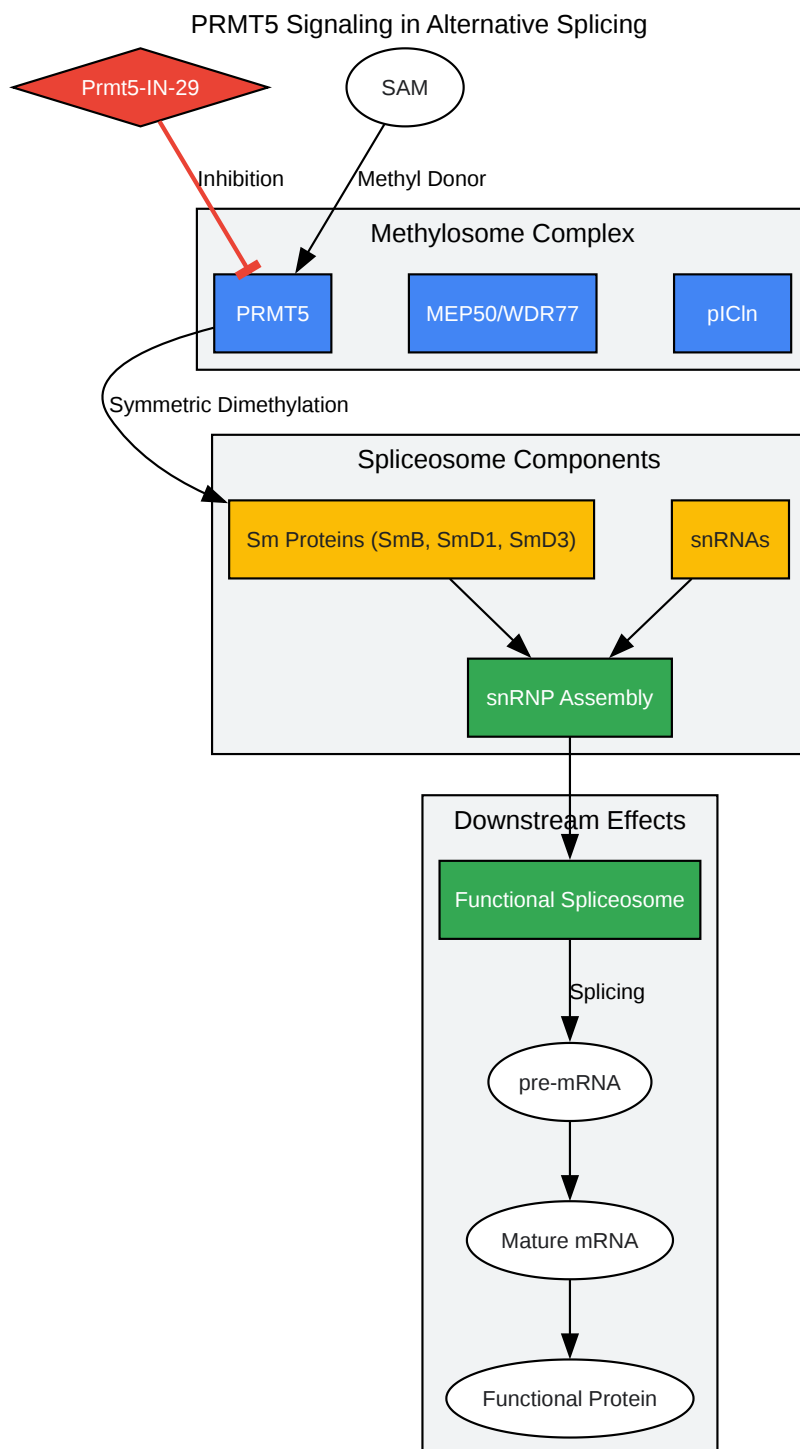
PRMT5 Signaling in Alternative Splicing

Prmt5-IN-29

SAM

Inhibition

Methyl Donor

Methylosome Complex

PRMT5

MEP50/WDR77

pICln

Symmetric Dimethylation

Spliceosome Components

Sm Proteins (SmB, SmD1, SmD3)

snRNAs

snRNP Assembly

Downstream Effects

Functional Spliceosome

Splicing

pre-mRNA

Mature mRNA

Functional Protein